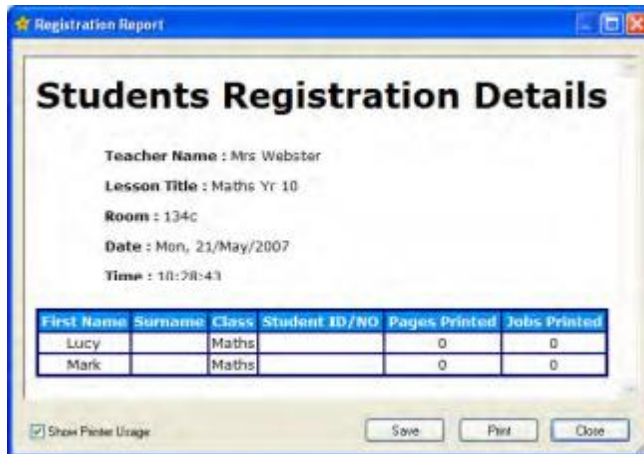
Registration Report

Students Registration Details

Teacher Name : Mrs Webster

Lesson Title : Maths Yr 10

Room : 134c

Date : Mon, 21/May/2007

Time : 10:28:43

| First Name | Surname | Class | Student ID/NO | Pages Printed | Jobs Printed |
|---|---|---|---|---|---|
| Lucy | | Maths | | 0 | 0 |
| Mark | | Maths | | 0 | 0 |

Show Printer Usage

Save

Print

Close